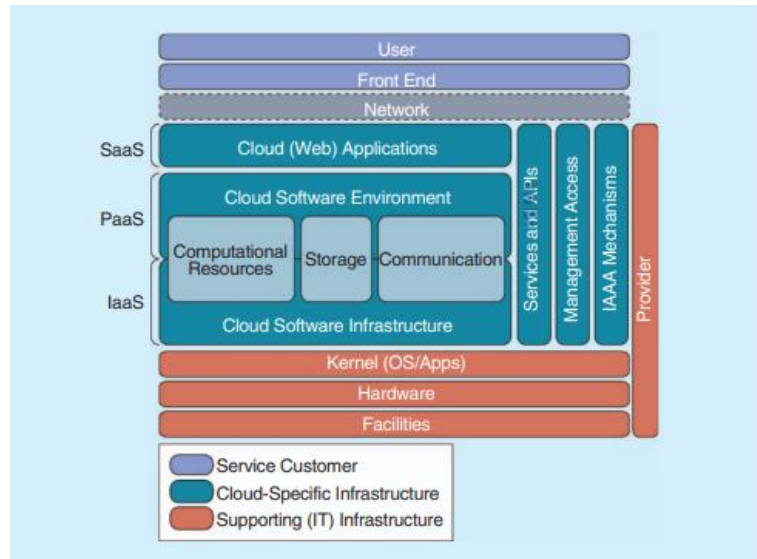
User

Front End

Network

SaaS

Cloud (Web) Applications

PaaS

Cloud Software Environment

Computational Resources

Storage

Communication

IaaS

Cloud Software Infrastructure

Services and APIs

Management Access

IAAA Mechanisms

Provider

Kernel (OS/Apps)

Hardware

Facilities

Service Customer

Cloud-Specific Infrastructure

Supporting (IT) Infrastructure